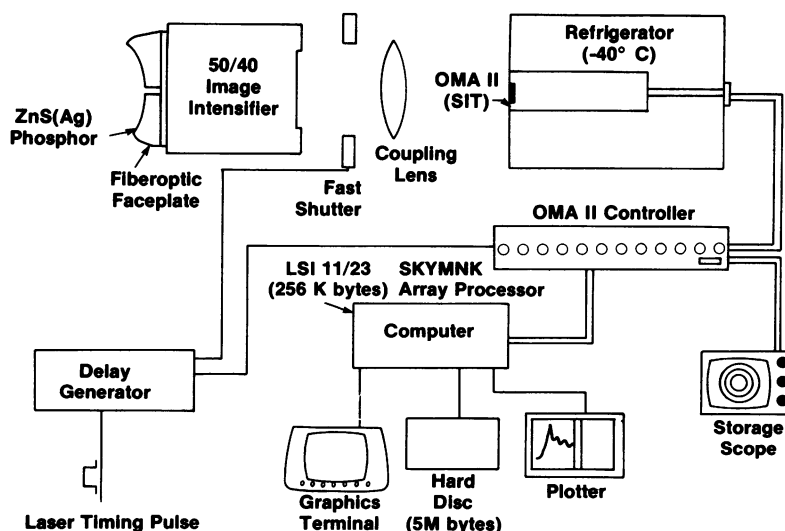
50/40 Image Intensifier

ZnS(Ag) Phosphor

Fiberoptic Faceplate

Fast Shutter

Coupling Lens

Refrigerator (-40° C)

OMA II (SIT)

OMA II Controller

LSI 11/23 (256 K bytes)

SKYMNK Array Processor

Computer

Delay Generator

Laser Timing Pulse

Graphics Terminal

Hard Disc (5M bytes)

Plotter

Storage Scope